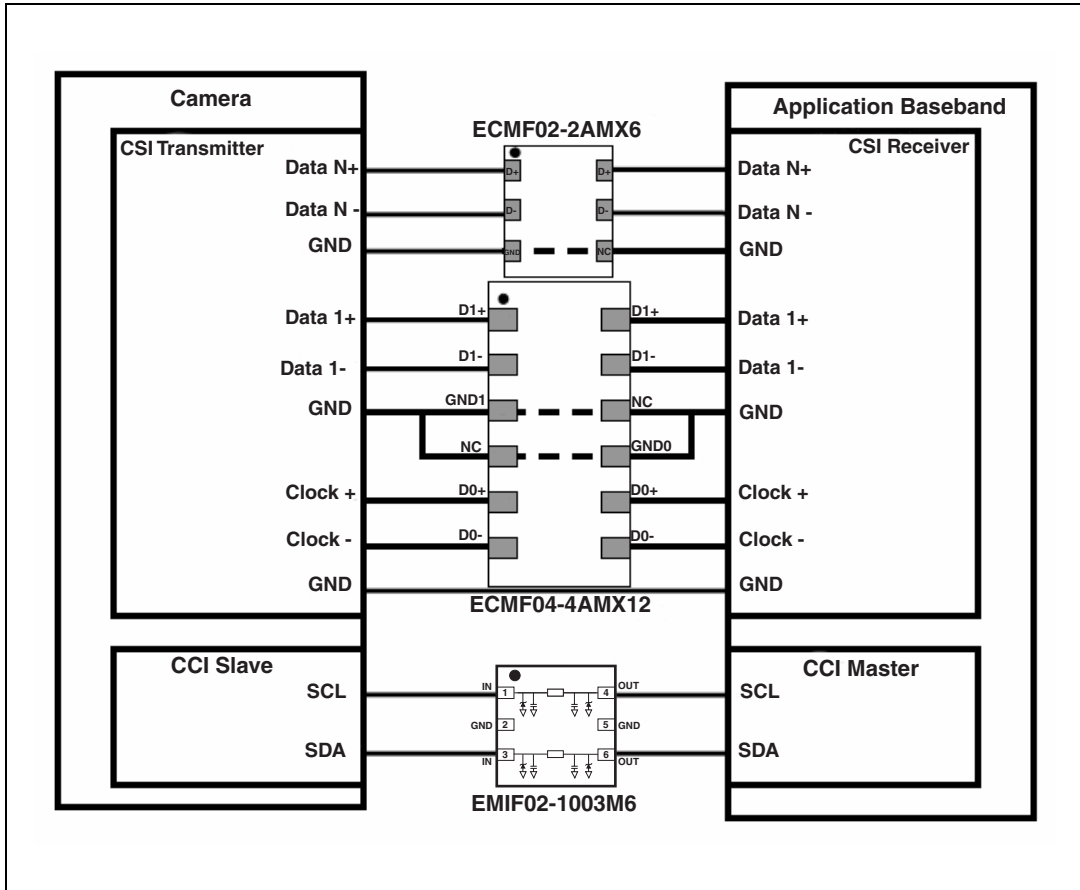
Camera

CSI Transmitter

Data N+

Data N -

GND

Data 1+

Data 1-

GND

Clock +

Clock -

GND

CCI Slave

SCL

SDA

ECMF02-2AMX6

D+
D-
GND
D+
D-
NC

D1+
D1-
GND1
NC
D0+
D0-
D1+
D1-
NC
GND0
D0+
D0-

ECMF04-4AMX12

IN 1
GND 2
IN 3
4 OUT
5 GND
6 OUT

EMIF02-1003M6

Application Baseband

CSI Receiver

Data N+

Data N -

GND

Data 1+

Data 1-

GND

Clock +

Clock -

GND

CCI Master

SCL

SDA